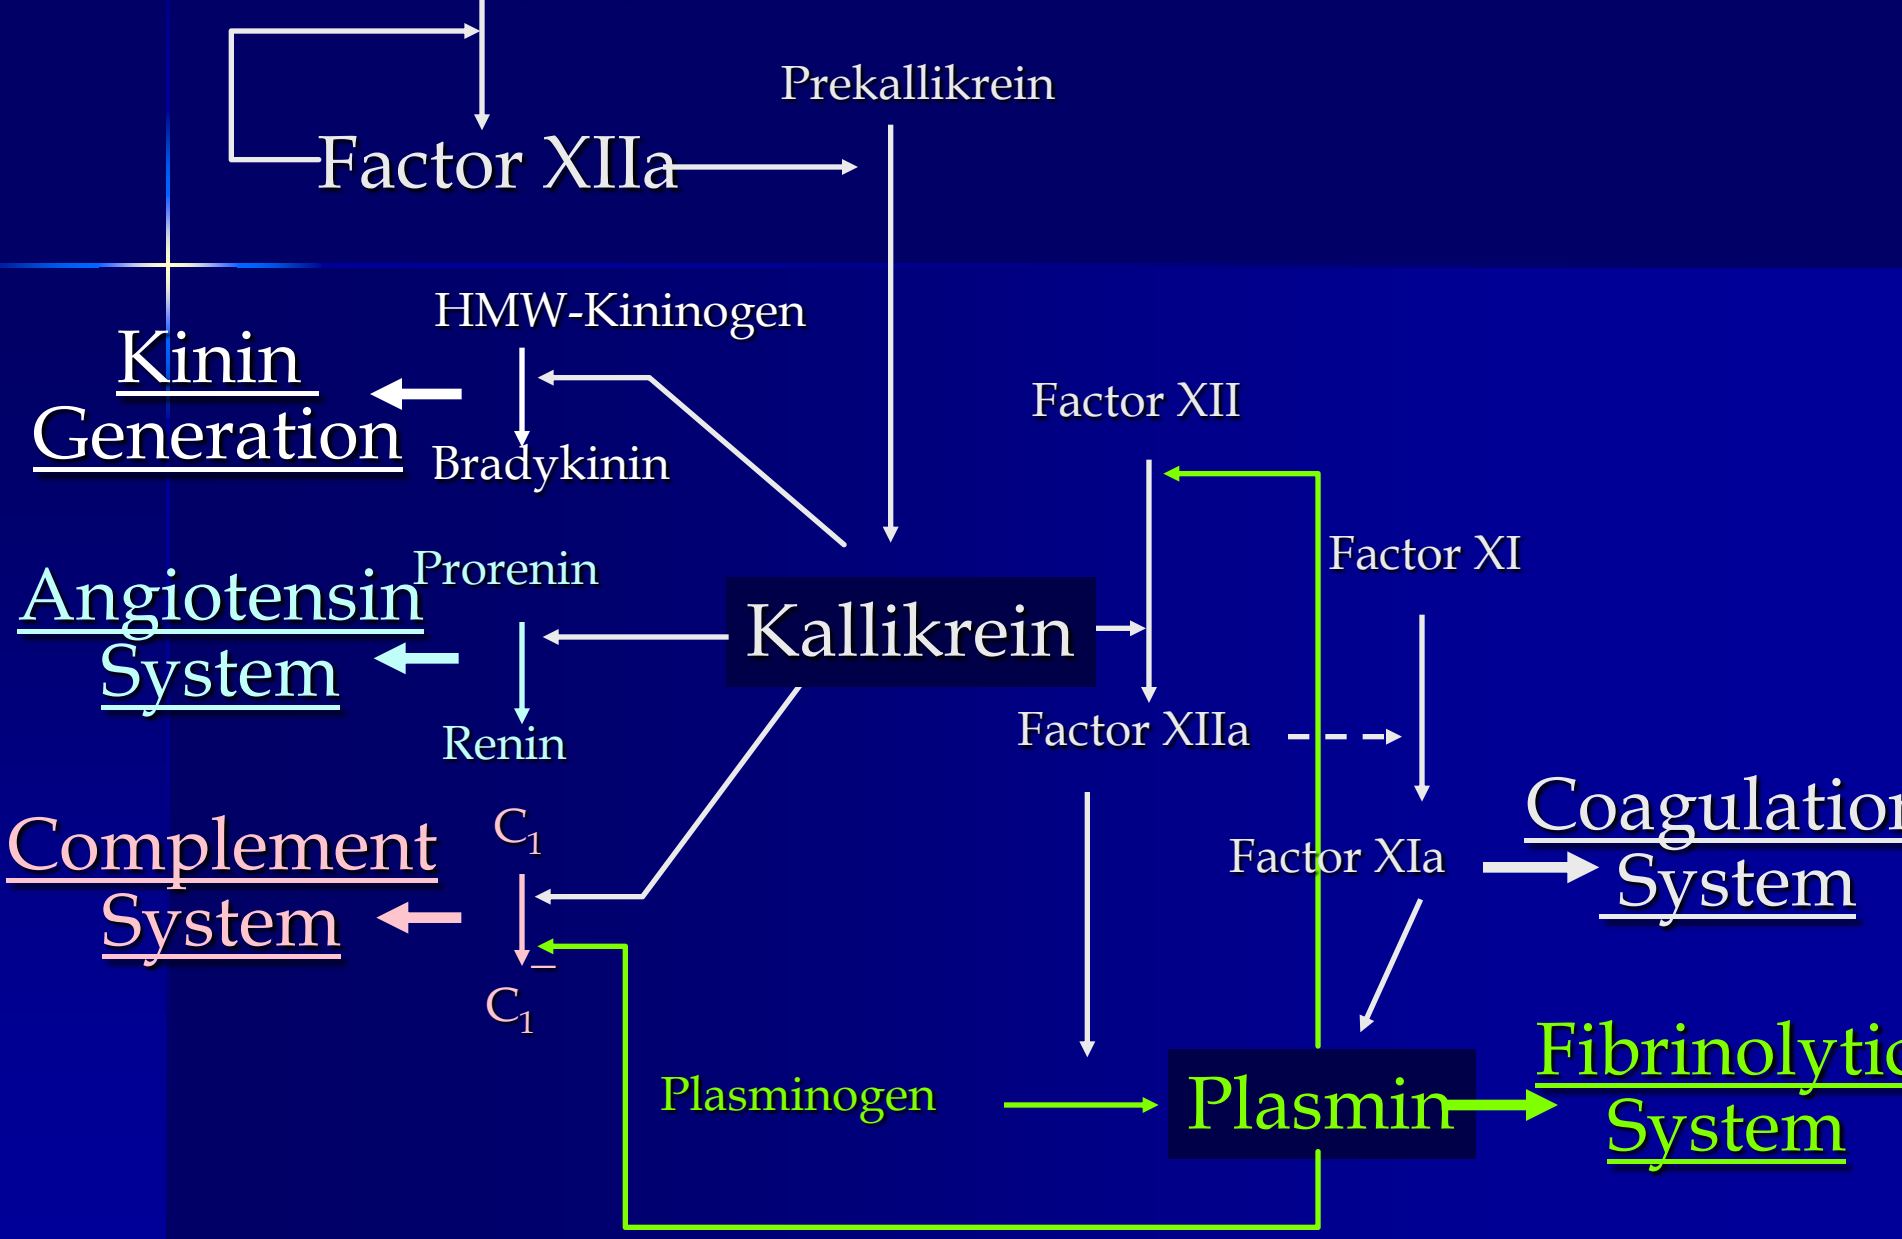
Prekallikrein

Factor XIIa

HMW-Kininogen

Kinin Generation

Bradykinin

Factor XII

Factor XI

Prorenin

Angiotensin System

Kallikrein

Renin

Factor XIIa

$C_1$

Complement System

Factor XIa

Coagulation System

$\bar{C_1}$

Plasminogen

Plasmin

Fibrinolytic System